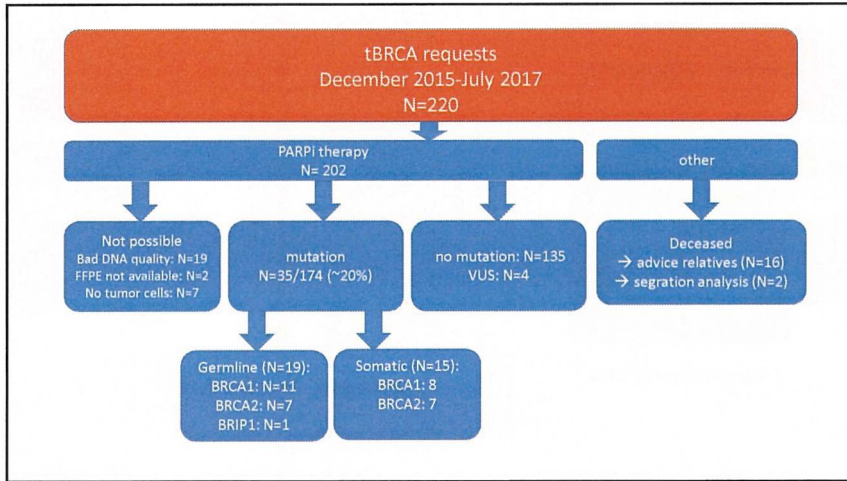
tBRCA requests
December 2015-July 2017
N=220

PARPi therapy
N= 202

other

Not possible
Bad DNA quality: N=19
FFPE not available: N=2
No tumor cells: N=7

mutation
N=35/174 (~20%)

no mutation: N=135
VUS: N=4

Deceased
→ advice relatives (N=16)
→ segration analysis (N=2)

Germline (N=19):
BRCA1: N=11
BRCA2: N=7
BRIP1: N=1

Somatic (N=15):
BRCA1: 8
BRCA2: 7